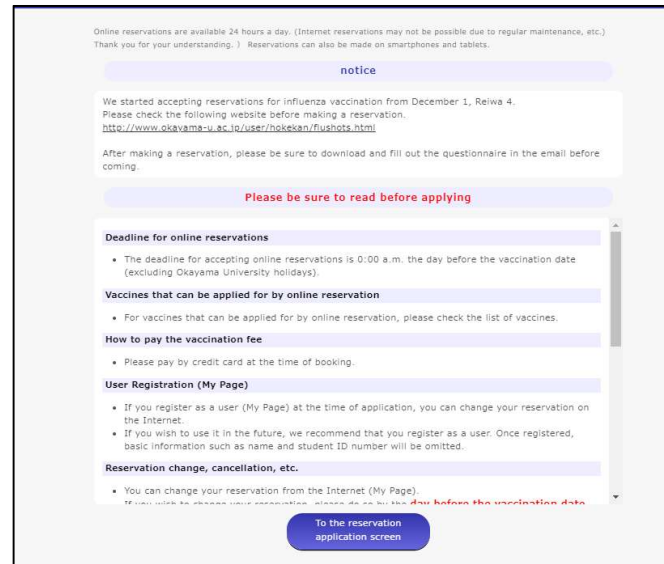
Online reservations are available 24 hours a day. (Internet reservations may not be possible due to regular maintenance, etc.) Thank you for your understanding. ) Reservations can also be made on smartphones and tablets.

notice

We started accepting reservations for influenza vaccination from December 1, Reiwa 4.
Please check the following website before making a reservation.
http://www.okayama-u.ac.jp/user/hokekan/flushots.html

After making a reservation, please be sure to download and fill out the questionnaire in the email before coming.

Please be sure to read before applying

Deadline for online reservations

- The deadline for accepting online reservations is 0:00 a.m. the day before the vaccination date (excluding Okayama University holidays).

Vaccines that can be applied for by online reservation

- For vaccines that can be applied for by online reservation, please check the list of vaccines.

How to pay the vaccination fee

- Please pay by credit card at the time of booking.

User Registration (My Page)

- If you register as a user (My Page) at the time of application, you can change your reservation on the Internet.
- If you wish to use it in the future, we recommend that you register as a user. Once registered, basic information such as name and student ID number will be omitted.

Reservation change, cancellation, etc.

- You can change your reservation from the Internet (My Page).
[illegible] day before the vaccination date

To the reservation application screen